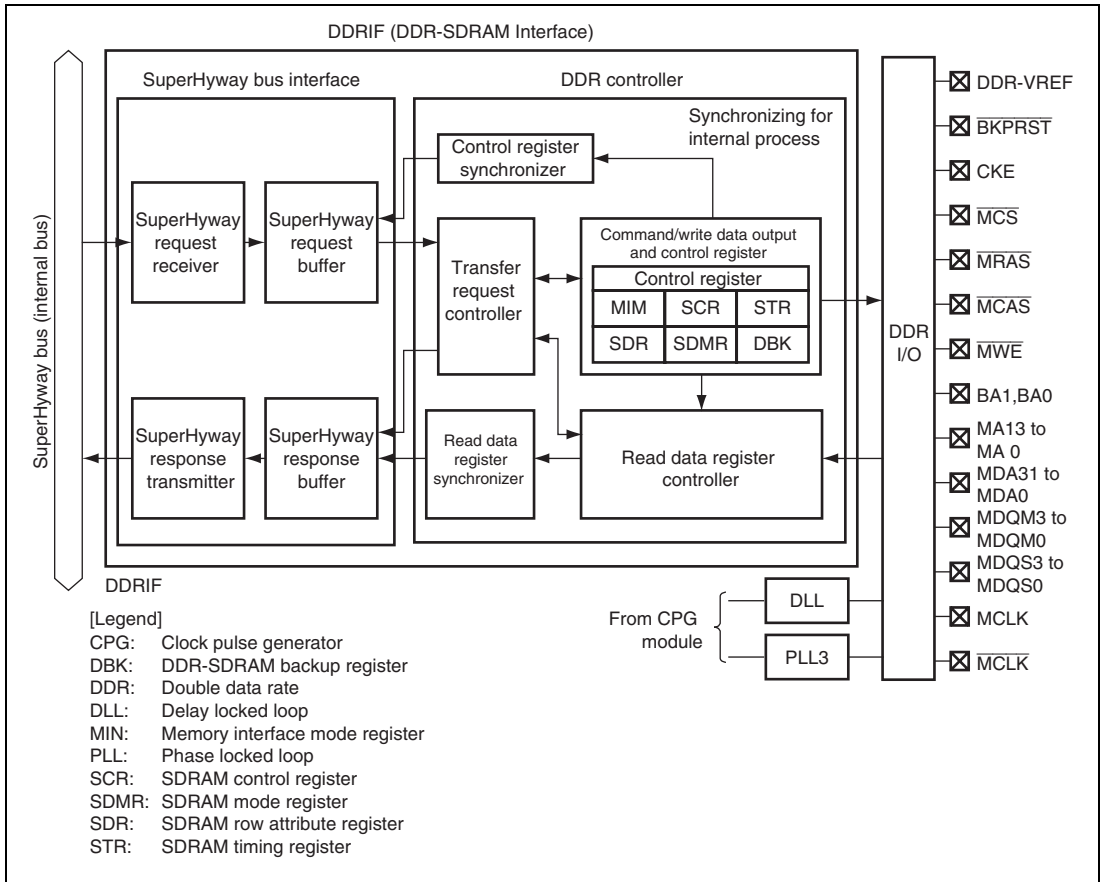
DDRIF (DDR-SDRAM Interface)

SuperHyway bus (internal bus)

SuperHyway bus interface

DDR controller

Synchronizing for internal process

Control register synchronizer

SuperHyway request receiver

SuperHyway request buffer

Transfer request controller

Command/write data output and control register

Control register

| MIM | SCR | STR |
|---|---|---|
| SDR | SDMR | DBK |

SuperHyway response transmitter

SuperHyway response buffer

Read data register synchronizer

Read data register controller

DDR I/O

DDR-VREF
$\overline{BKPRST}$
CKE
$\overline{MCS}$
$\overline{MRAS}$
$\overline{MCAS}$
$\overline{MWE}$
BA1,BA0
MA13 to MA 0
MDA31 to MDA0
MDQM3 to MDQM0
MDQS3 to MDQS0
MCLK
$\overline{MCLK}$

DDRIF

From CPG module

DLL

PLL3

[Legend]
CPG: Clock pulse generator
DBK: DDR-SDRAM backup register
DDR: Double data rate
DLL: Delay locked loop
MIN: Memory interface mode register
PLL: Phase locked loop
SCR: SDRAM control register
SDMR: SDRAM mode register
SDR: SDRAM row attribute register
STR: SDRAM timing register